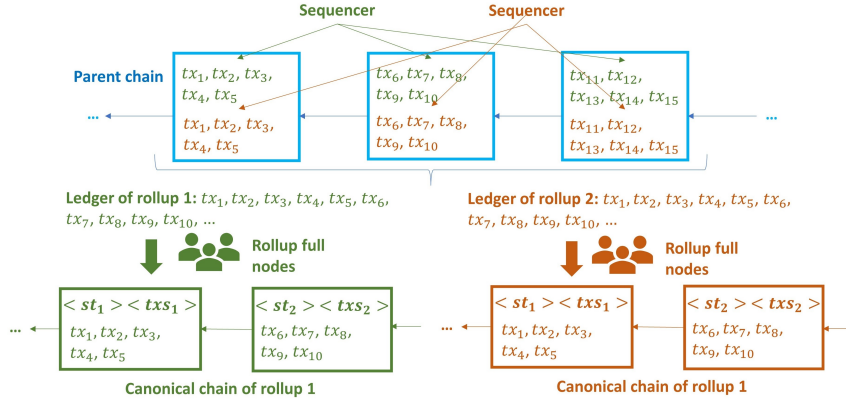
Sequencer

Sequencer

Parent chain

...

$tx_1, tx_2, tx_3, tx_4, tx_5$

$tx_1, tx_2, tx_3, tx_4, tx_5$

$tx_6, tx_7, tx_8, tx_9, tx_{10}$

$tx_6, tx_7, tx_8, tx_9, tx_{10}$

$tx_{11}, tx_{12}, tx_{13}, tx_{14}, tx_{15}$

$tx_{11}, tx_{12}, tx_{13}, tx_{14}, tx_{15}$

...

Ledger of rollup 1: $tx_1, tx_2, tx_3, tx_4, tx_5, tx_6, tx_7, tx_8, tx_9, tx_{10}, \ldots$

Rollup full nodes

Ledger of rollup 2: $tx_1, tx_2, tx_3, tx_4, tx_5, tx_6, tx_7, tx_8, tx_9, tx_{10}, \ldots$

Rollup full nodes

...

$< st_1 >< txs_1 >$ $tx_1, tx_2, tx_3, tx_4, tx_5$

$< st_2 >< txs_2 >$ $tx_6, tx_7, tx_8, tx_9, tx_{10}$

...

$< st_1 >< txs_1 >$ $tx_1, tx_2, tx_3, tx_4, tx_5$

$< st_2 >< txs_2 >$ $tx_6, tx_7, tx_8, tx_9, tx_{10}$

Canonical chain of rollup 1

Canonical chain of rollup 1